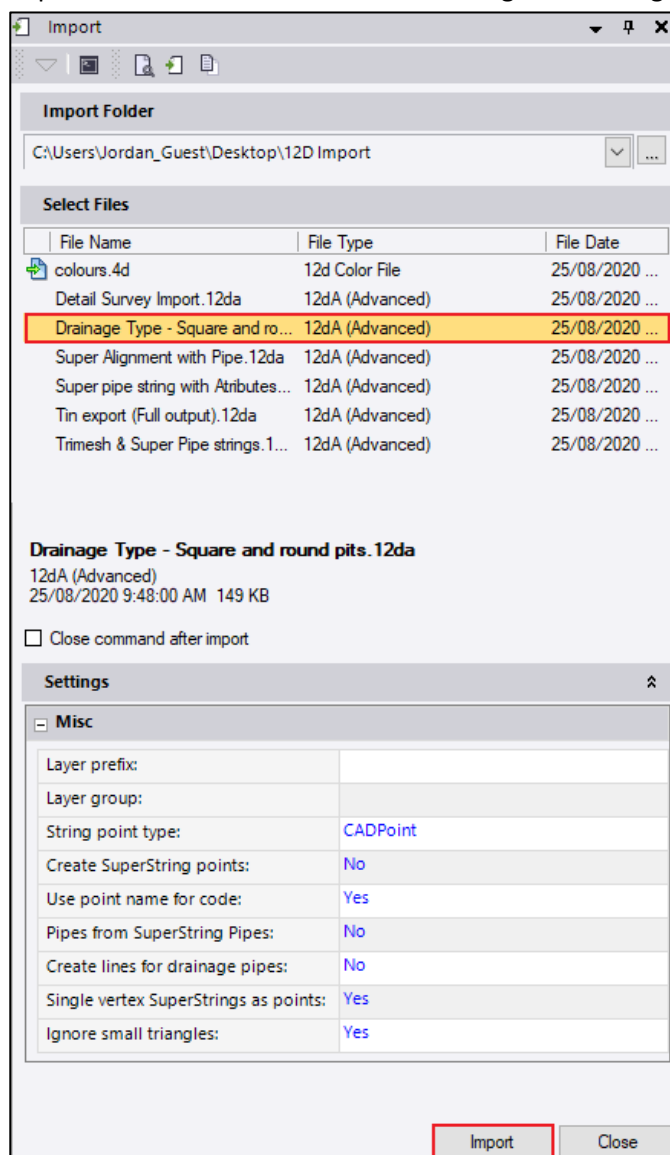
Import

Import Folder

C:\Users\Jordan_Guest\Desktop\12D Import

Select Files

| File Name | File Type | File Date |
|---|---|---|
| colours.4d | 12d Color File | 25/08/2020 ... |
| Detail Survey Import.12da | 12dA (Advanced) | 25/08/2020 ... |
| Drainage Type - Square and ro... | 12dA (Advanced) | 25/08/2020 ... |
| Super Alignment with Pipe.12da | 12dA (Advanced) | 25/08/2020 ... |
| Super pipe string with Atributes... | 12dA (Advanced) | 25/08/2020 ... |
| Tin export (Full output).12da | 12dA (Advanced) | 25/08/2020 ... |
| Trimesh & Super Pipe strings.1... | 12dA (Advanced) | 25/08/2020 ... |

Drainage Type - Square and round pits.12da
12dA (Advanced)
25/08/2020 9:48:00 AM 149 KB

Close command after import

Settings

Misc

| | |
|---|---|
| Layer prefix: | |
| Layer group: | |
| String point type: | CADPoint |
| Create SuperString points: | No |
| Use point name for code: | Yes |
| Pipes from SuperString Pipes: | No |
| Create lines for drainage pipes: | No |
| Single vertex SuperStrings as points: | Yes |
| Ignore small triangles: | Yes |

Import Close